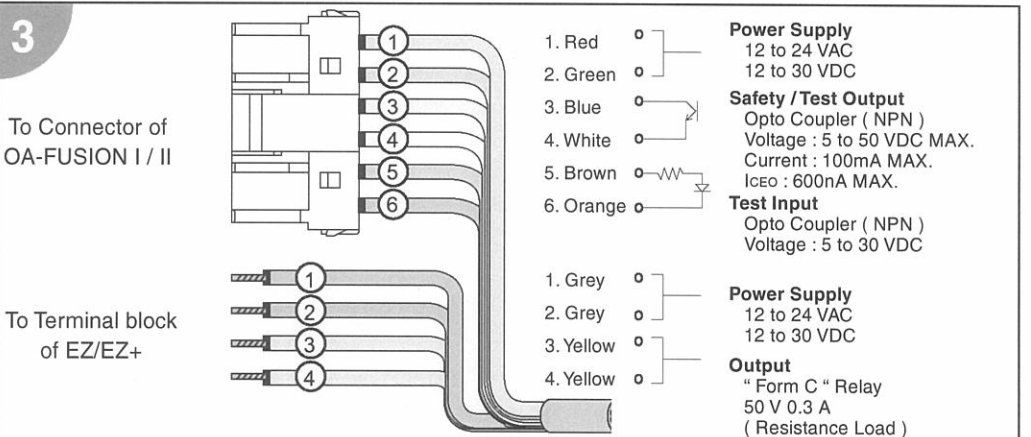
3

To Connector of OA-FUSION I / II

1 2 3 4 5 6

1. Red
2. Green
3. Blue
4. White
5. Brown
6. Orange

**Power Supply**
12 to 24 VAC
12 to 30 VDC

**Safety / Test Output**
Opto Coupler ( NPN )
Voltage : 5 to 50 VDC MAX.
Current : 100mA MAX.
ICEO : 600nA MAX.

**Test Input**
Opto Coupler ( NPN )
Voltage : 5 to 30 VDC

To Terminal block of EZ/EZ+

1 2 3 4

1. Grey
2. Grey
3. Yellow
4. Yellow

**Power Supply**
12 to 24 VAC
12 to 30 VDC

**Output**
" Form C " Relay
50 V 0.3 A
( Resistance Load )